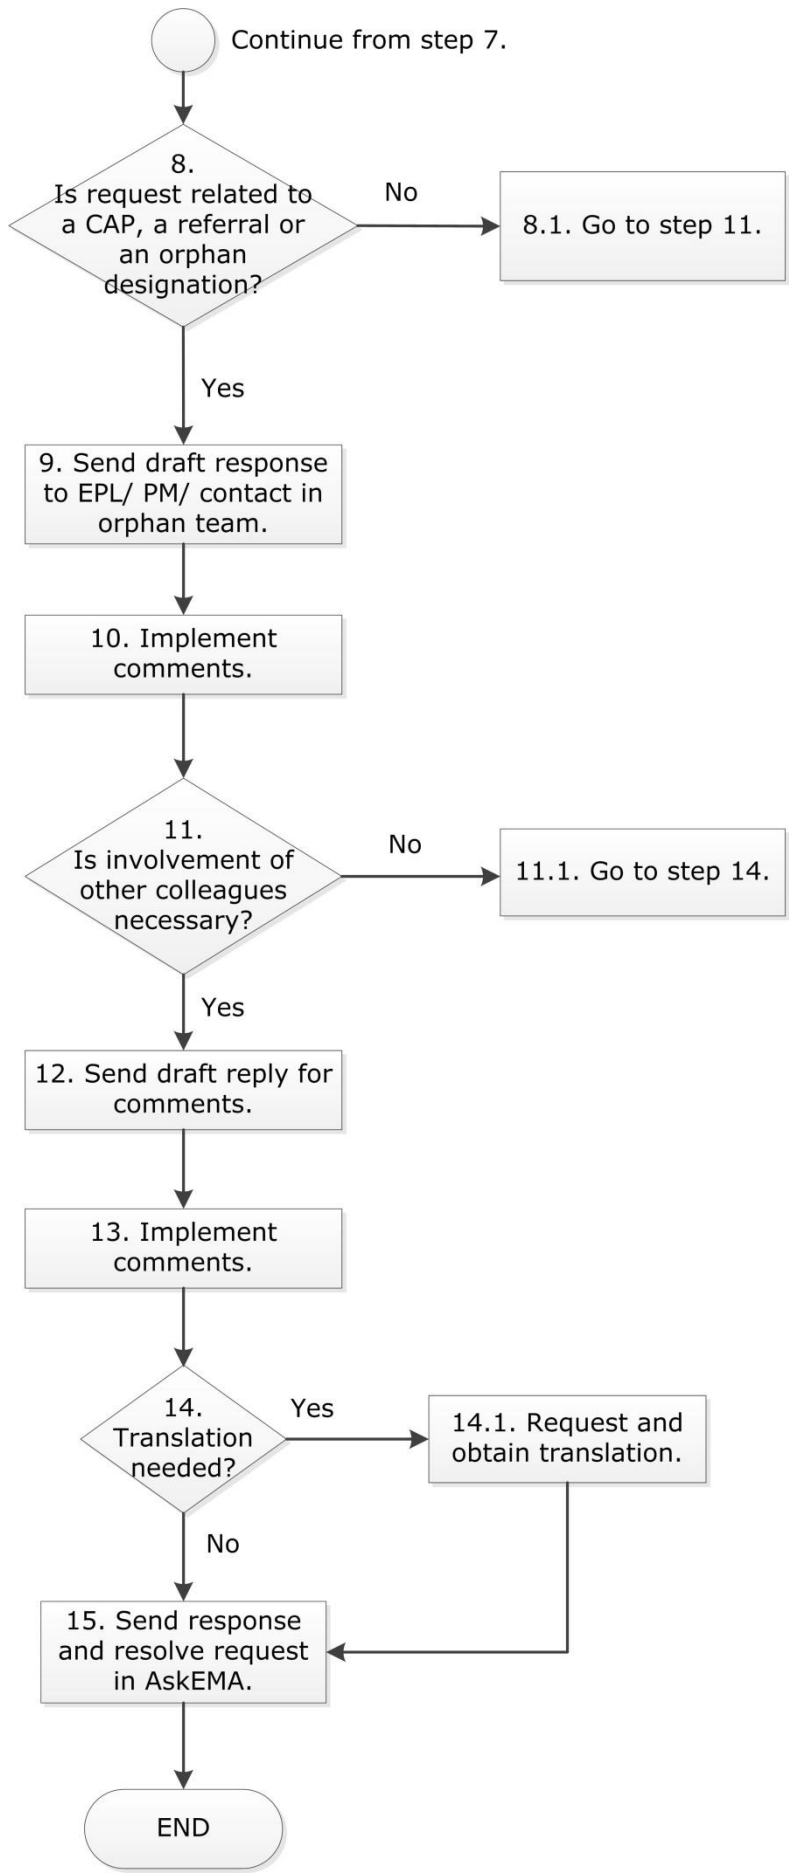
Continue from step 7.

8.
Is request related to a CAP, a referral or an orphan designation?

No

8.1. Go to step 11.

Yes

9. Send draft response to EPL/ PM/ contact in orphan team.

10. Implement comments.

11.
Is involvement of other colleagues necessary?

No

11.1. Go to step 14.

Yes

12. Send draft reply for comments.

13. Implement comments.

14.
Translation needed?

Yes

14.1. Request and obtain translation.

No

15. Send response and resolve request in AskEMA.

END